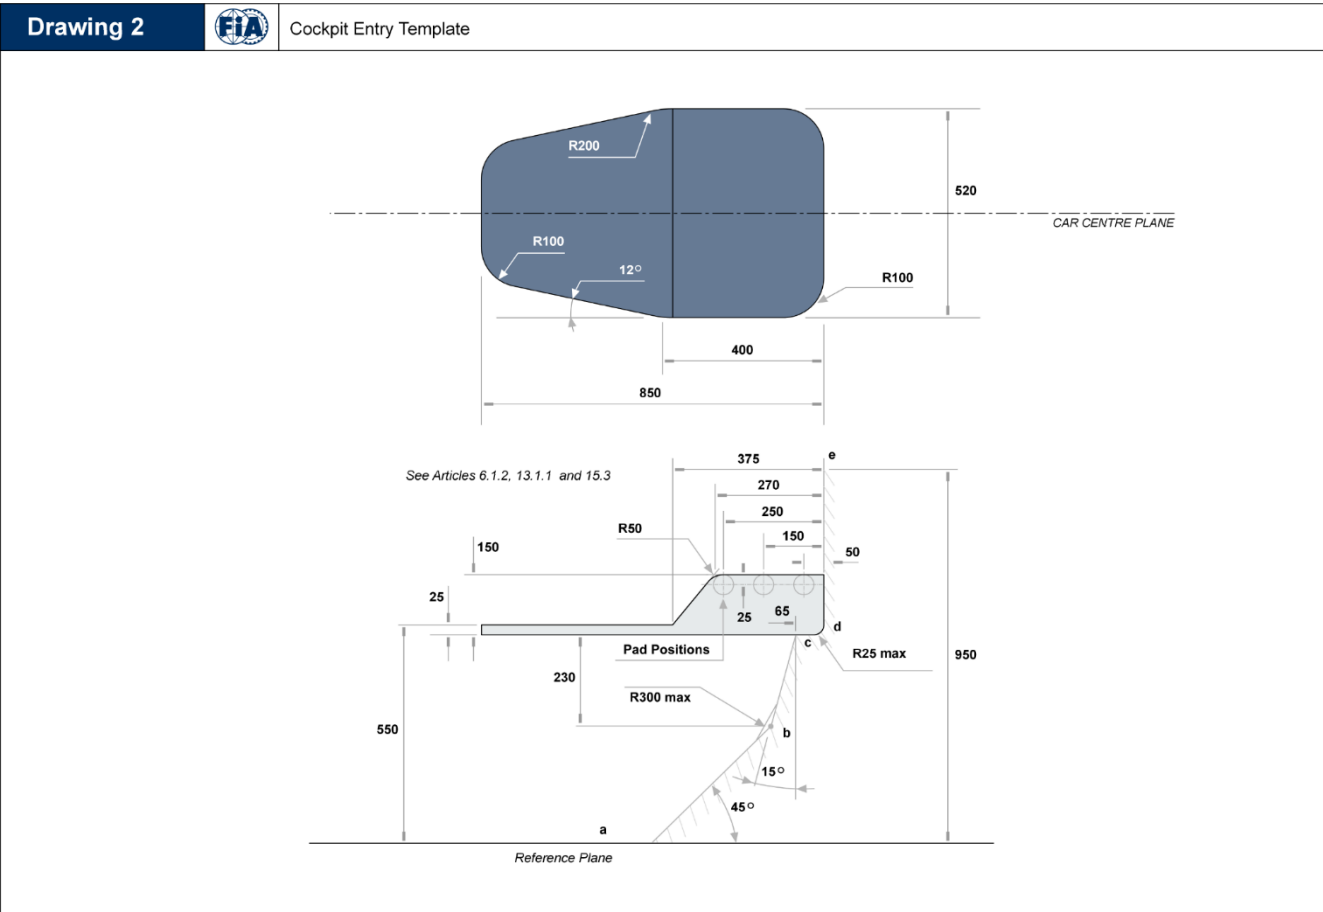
Drawing 2

FIA

Cockpit Entry Template

R200

520

CAR CENTRE PLANE

R100

12°

R100

400

850

See Articles 6.1.2, 13.1.1 and 15.3

375

e

270

250

R50

150

150

50

25

25

65

d

c

Pad Positions

R25 max

950

230

R300 max

550

b

15°

45°

a

Reference Plane